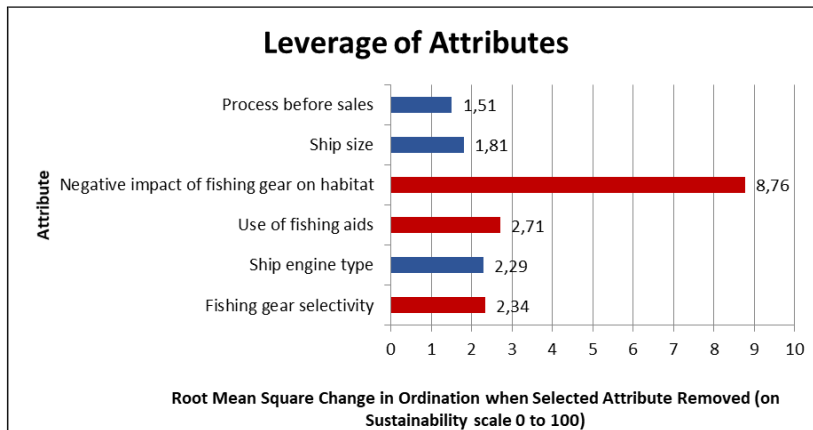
Leverage of Attributes

Attribute

Process before sales 1,51

Ship size 1,81

Negative impact of fishing gear on habitat 8,76

Use of fishing aids 2,71

Ship engine type 2,29

Fishing gear selectivity 2,34

0 1 2 3 4 5 6 7 8 9 10

Root Mean Square Change in Ordination when Selected Attribute Removed (on Sustainability scale 0 to 100)